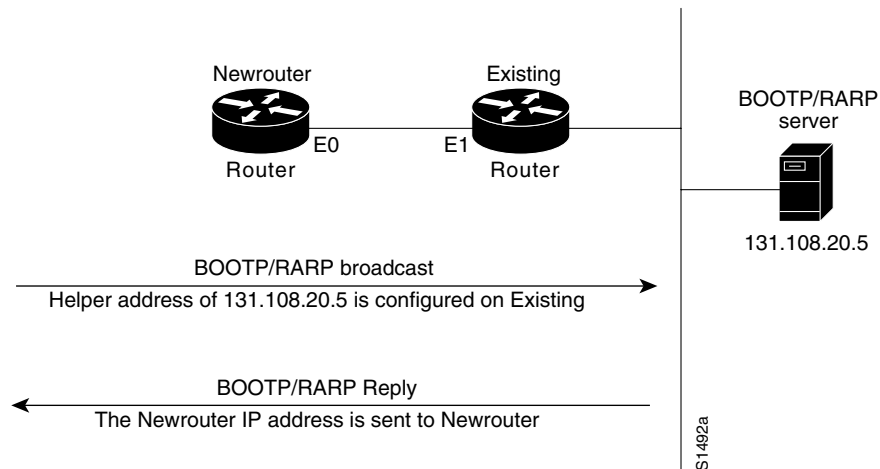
Newrouter

Existing

BOOTP/RARP server

E0

E1

Router

Router

131.108.20.5

BOOTP/RARP broadcast

Helper address of 131.108.20.5 is configured on Existing

BOOTP/RARP Reply

The Newrouter IP address is sent to Newrouter

S1492a